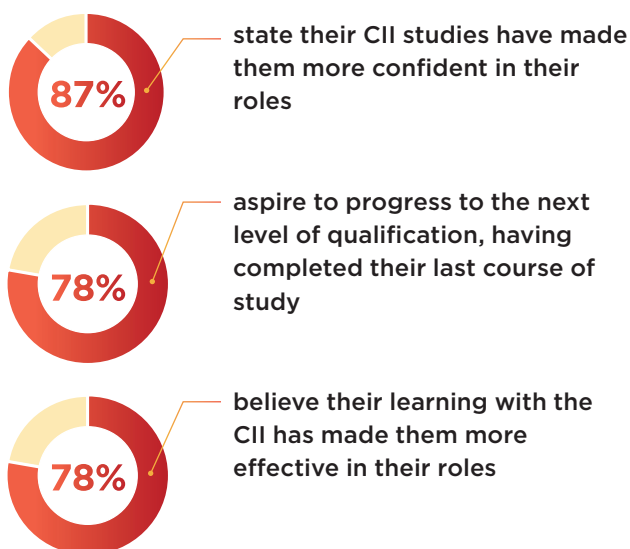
87%

state their CII studies have made them more confident in their roles

78%

aspire to progress to the next level of qualification, having completed their last course of study

78%

believe their learning with the CII has made them more effective in their roles